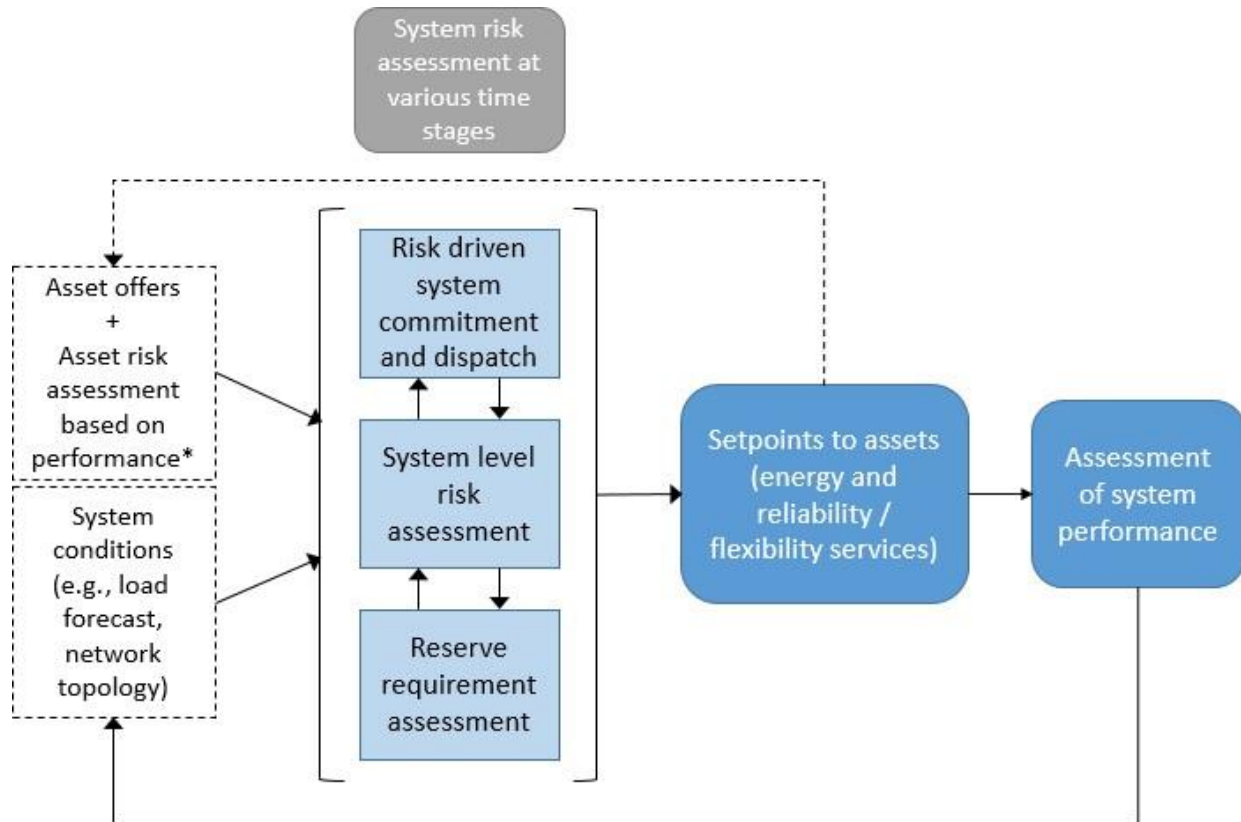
System risk assessment at various time stages

Asset offers + Asset risk assessment based on performance*

System conditions (e.g., load forecast, network topology)

Risk driven system commitment and dispatch

System level risk assessment

Reserve requirement assessment

Setpoints to assets (energy and reliability / flexibility services)

Assessment of system performance